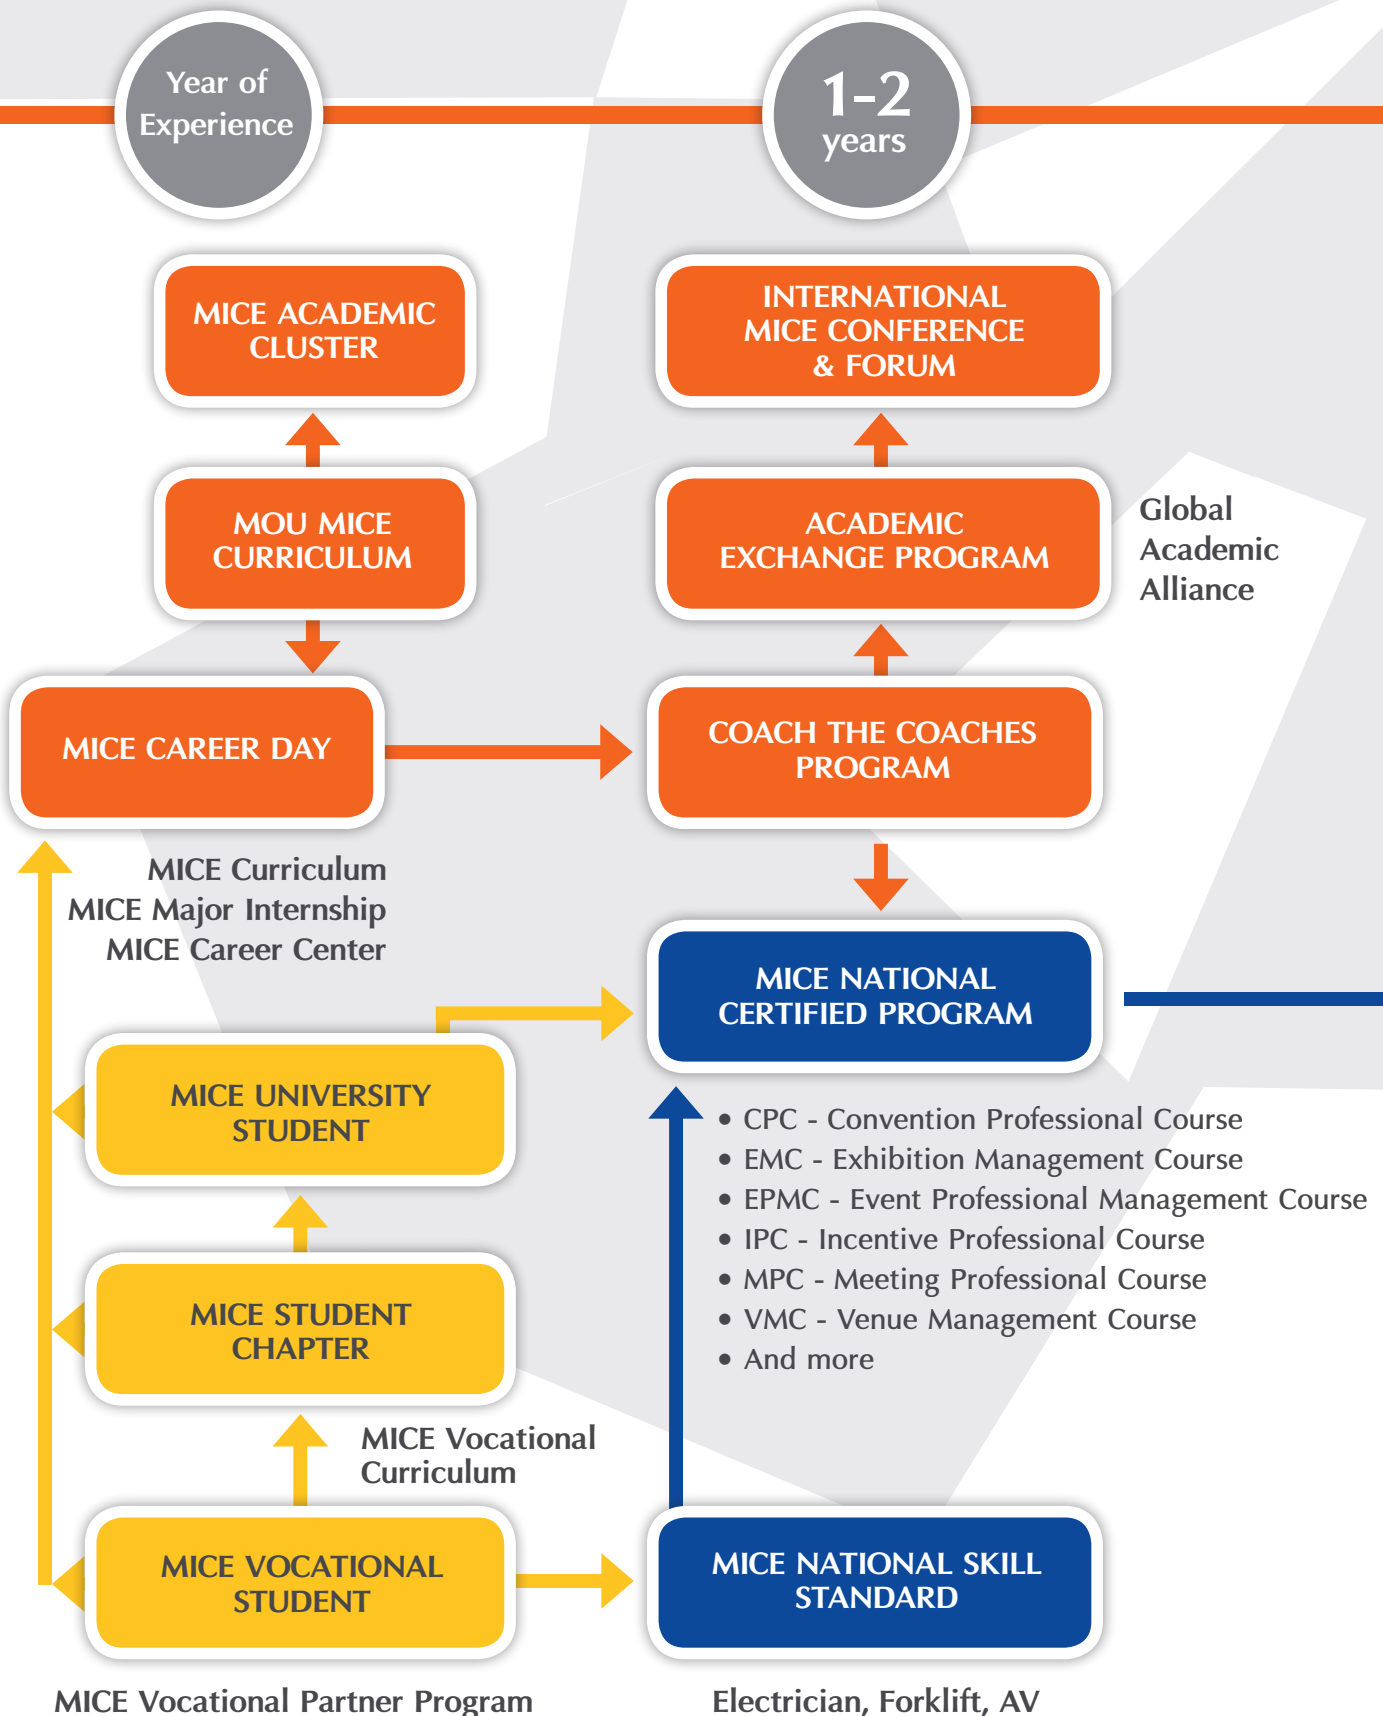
Year of Experience

1-2 years

MICE ACADEMIC CLUSTER

INTERNATIONAL MICE CONFERENCE & FORUM

MOU MICE CURRICULUM

ACADEMIC EXCHANGE PROGRAM

Global Academic Alliance

MICE CAREER DAY

COACH THE COACHES PROGRAM

MICE Curriculum
MICE Major Internship
MICE Career Center

MICE NATIONAL CERTIFIED PROGRAM

MICE UNIVERSITY STUDENT

• CPC - Convention Professional Course
• EMC - Exhibition Management Course
• EPMC - Event Professional Management Course
• IPC - Incentive Professional Course
• MPC - Meeting Professional Course
• VMC - Venue Management Course
• And more

MICE STUDENT CHAPTER

MICE Vocational Curriculum

MICE VOCATIONAL STUDENT

MICE NATIONAL SKILL STANDARD

MICE Vocational Partner Program

Electrician, Forklift, AV